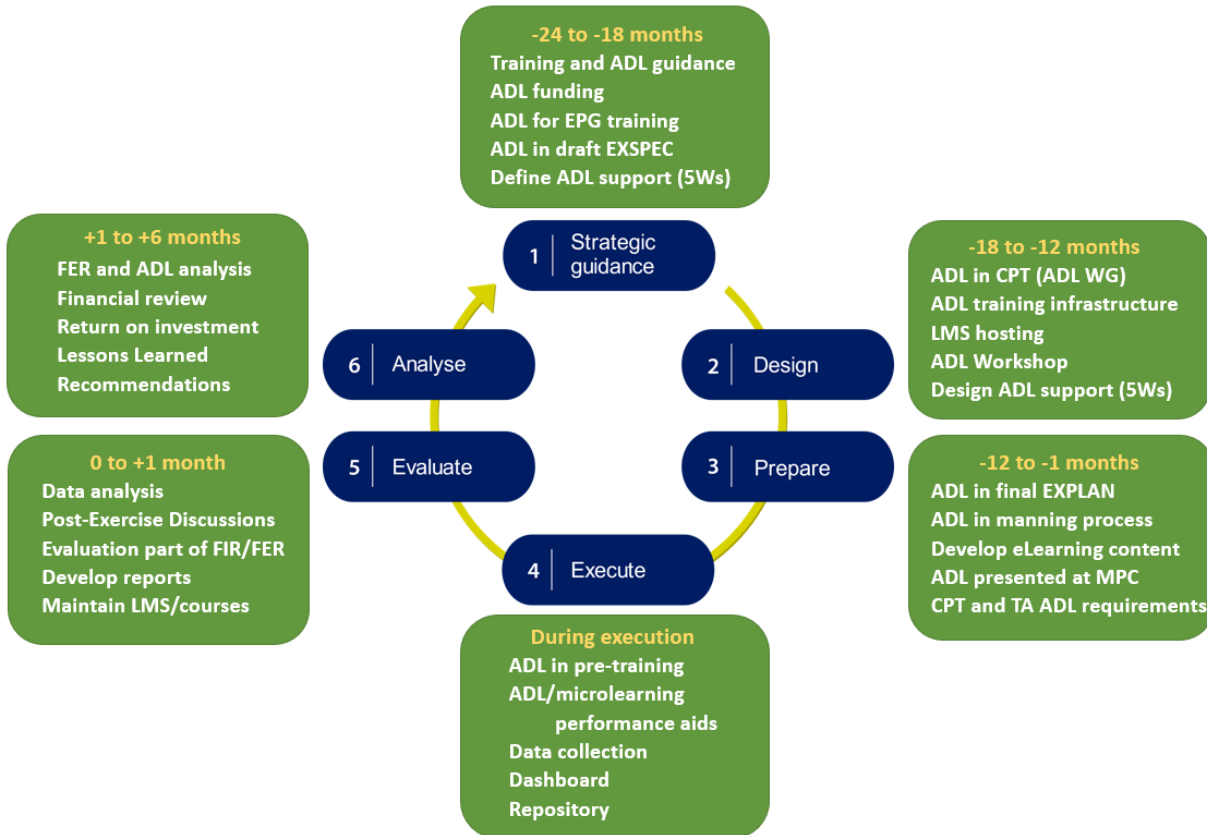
-24 to -18 months
Training and ADL guidance
ADL funding
ADL for EPG training
ADL in draft EXSPEC
Define ADL support (5Ws)

1 Strategic guidance

-18 to -12 months
ADL in CPT (ADL WG)
ADL training infrastructure
LMS hosting
ADL Workshop
Design ADL support (5Ws)

2 Design

-12 to -1 months
ADL in final EXPLAN
ADL in manning process
Develop eLearning content
ADL presented at MPC
CPT and TA ADL requirements

3 Prepare

4 Execute

During execution
ADL in pre-training
ADL/microlearning performance aids
Data collection
Dashboard
Repository

5 Evaluate

0 to +1 month
Data analysis
Post-Exercise Discussions
Evaluation part of FIR/FER
Develop reports
Maintain LMS/courses

6 Analyse

+1 to +6 months
FER and ADL analysis
Financial review
Return on investment
Lessons Learned
Recommendations